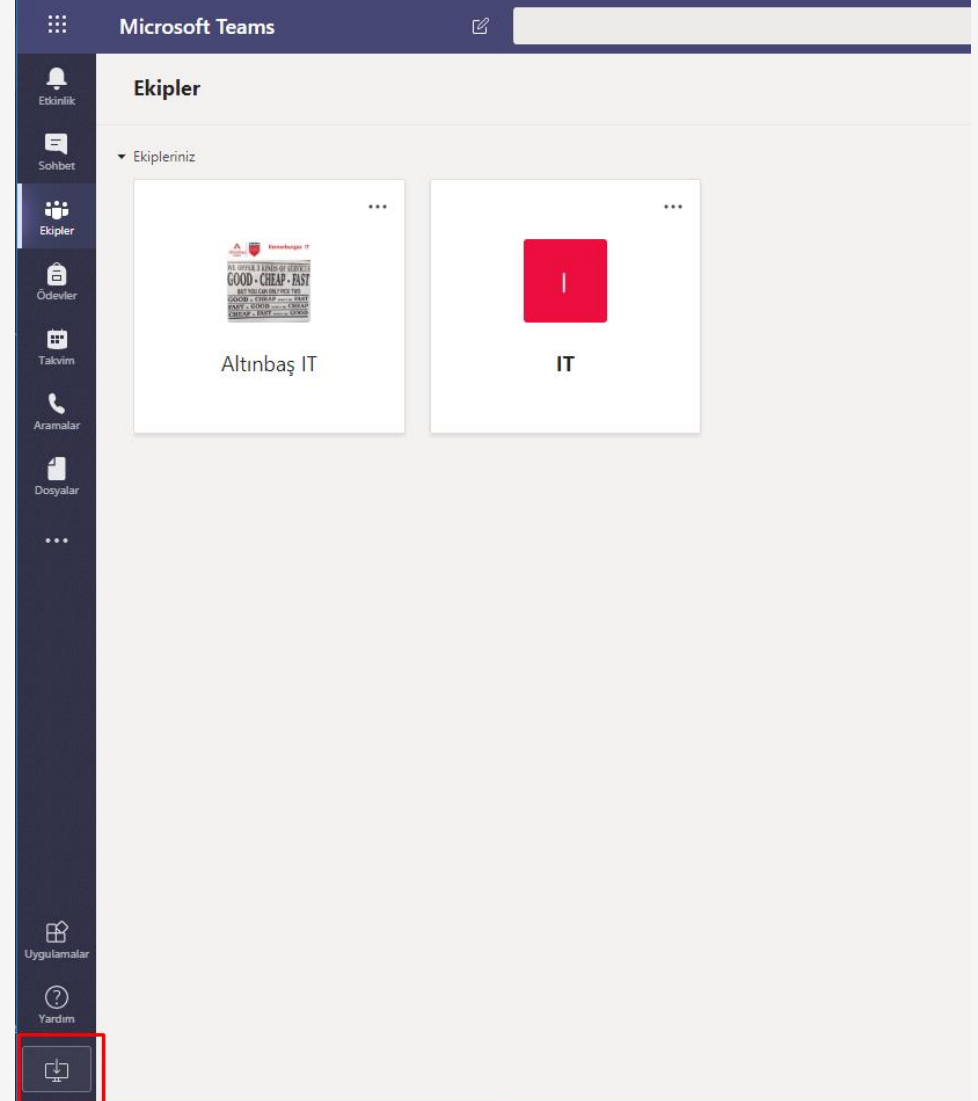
Microsoft Teams

Etkinlik
Sohbet
Ekipler
Ödevler
Takvim
Aramalar
Dosyalar
...

Ekipler

Ekipleriniz

...
WE OFFER 3 KINDS OF SERVICE
GOOD - CHEAP - FAST
BUT YOU CAN ONLY PICK TWO
GOOD & CHEAP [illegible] FAST
FAST & GOOD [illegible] CHEAP
CHEAP & FAST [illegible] GOOD
Altınbaş IT

...
I
IT

Uygulamalar
Yardım